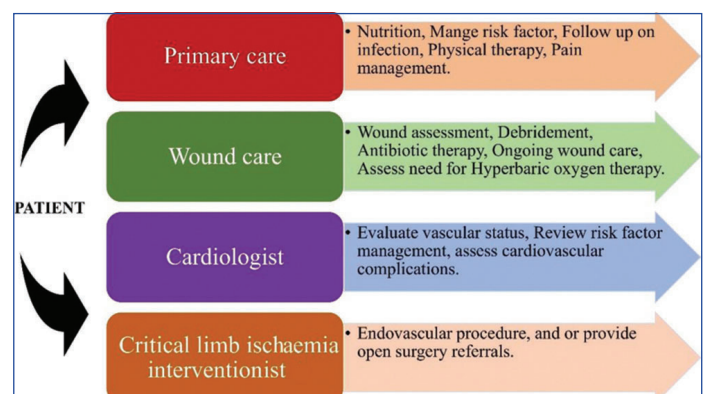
PATIENT

Primary care

• Nutrition, Mange risk factor, Follow up on infection, Physical therapy, Pain management.

Wound care

• Wound assessment, Debridement, Antibiotic therapy, Ongoing wound care, Assess need for Hyperbaric oxygen therapy.

Cardiologist

• Evaluate vascular status, Review risk factor management, assess cardiovascular complications.

Critical limb ischaemia interventionist

• Endovascular procedure, and or provide open surgery referrals.